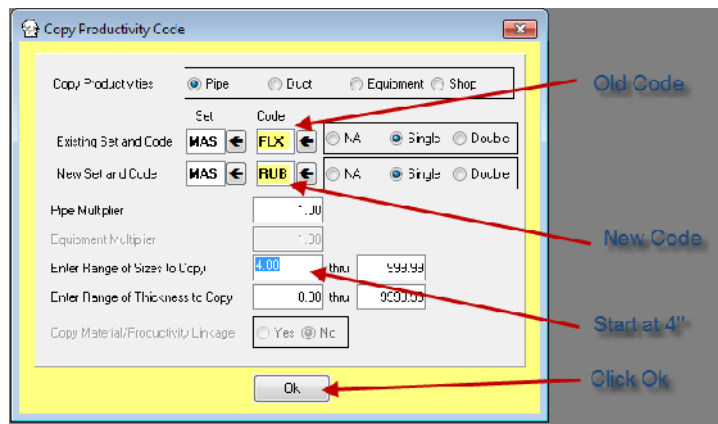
Copy Productivity Code

Copy Productivities
Pipe
Duct
Equipment
Shop

Set
Code
Existing Set and Code
MAS
FLX
NA
Single
Double

New Set and Code
MAS
RUB
NA
Single
Double

Pipe Multiplier
1.00
Equipment Multiplier
1.00
Enter Range of Sizes to Copy
4.00
thru
999.99
Enter Range of Thickness to Copy
0.00
thru
9000.00
Copy Material/Productivity Linkage
Yes
No

Ok

Old Code
New Code
Start at 4"
Click Ok